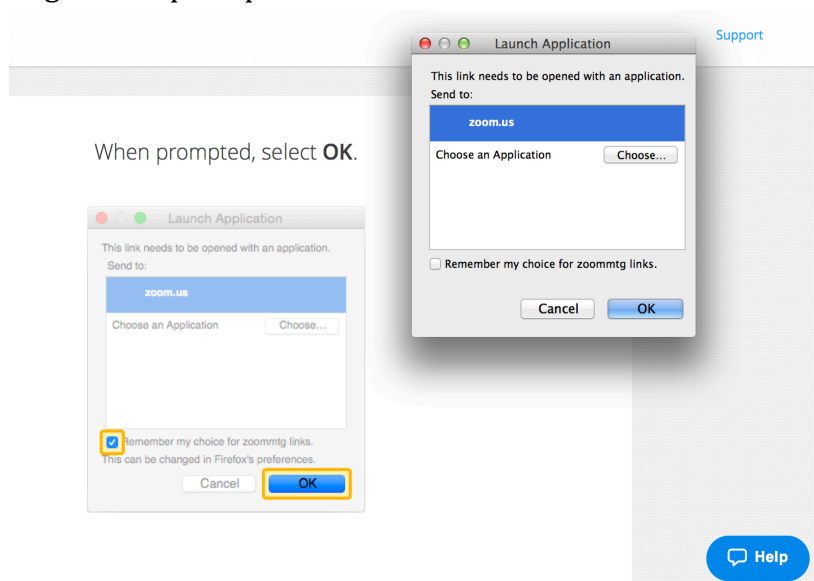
Support

Launch Application

This link needs to be opened with an application.

Send to:

zoom.us

Choose an Application Choose...

Remember my choice for zoommtg links.

Cancel OK

When prompted, select **OK**.

Launch Application

This link needs to be opened with an application.

Send to:

zoom.us

Choose an Application Choose...

Remember my choice for zoommtg links.

This can be changed in Firefox's preferences.

Cancel OK

Help